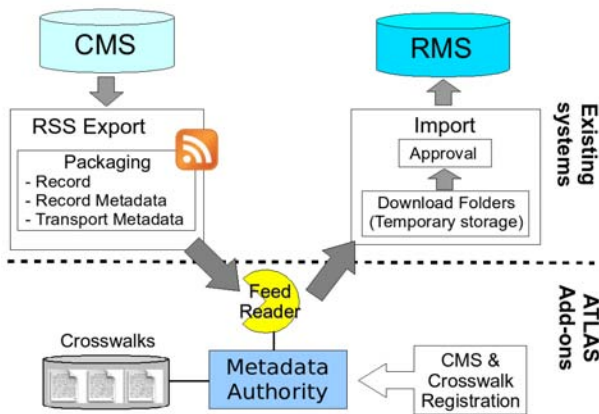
CMS

RSS Export

Packaging
- Record
- Record Metadata
- Transport Metadata

RMS

Import

Approval

Download Folders (Temporary storage)

Existing systems

Feed Reader

ATLAS Add-ons

Crosswalks

Metadata Authority

CMS & Crosswalk Registration